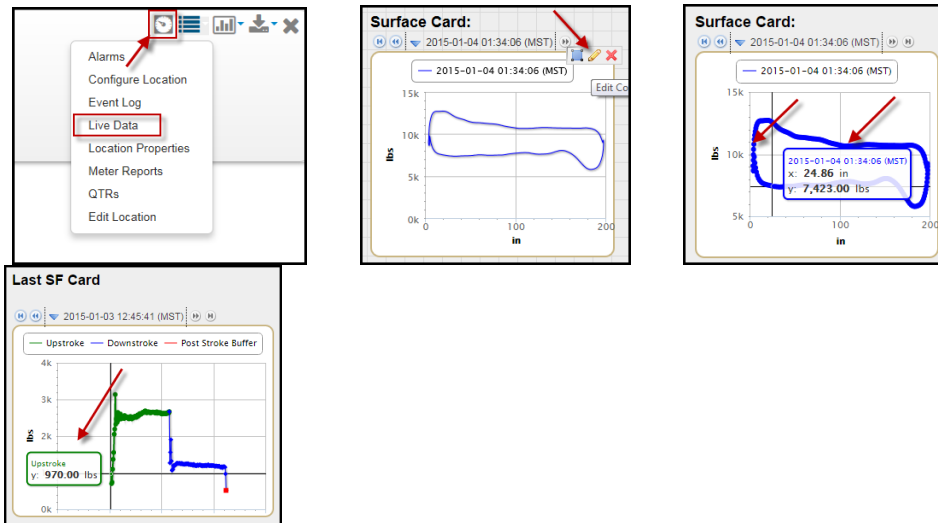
Alarms
Configure Location
Event Log
Live Data
Location Properties
Meter Reports
QTRs
Edit Location

Surface Card:
2015-01-04 01:34:06 (MST)
Edit Co
2015-01-04 01:34:06 (MST)
15k
10k
5k
0k
lbs
0
100
200
in

Surface Card:
2015-01-04 01:34:06 (MST)
2015-01-04 01:34:06 (MST)
15k
10k
5k
lbs
2015-01-04 01:34:06 (MST)
x: 24.86 in
y: 7,423.00 lbs
0
100
200
in

Last SF Card
2015-01-03 12:45:41 (MST)
Upstroke
Downstroke
Post Stroke Buffer
4k
3k
2k
0k
lbs
Upstroke
y: 970.00 lbs